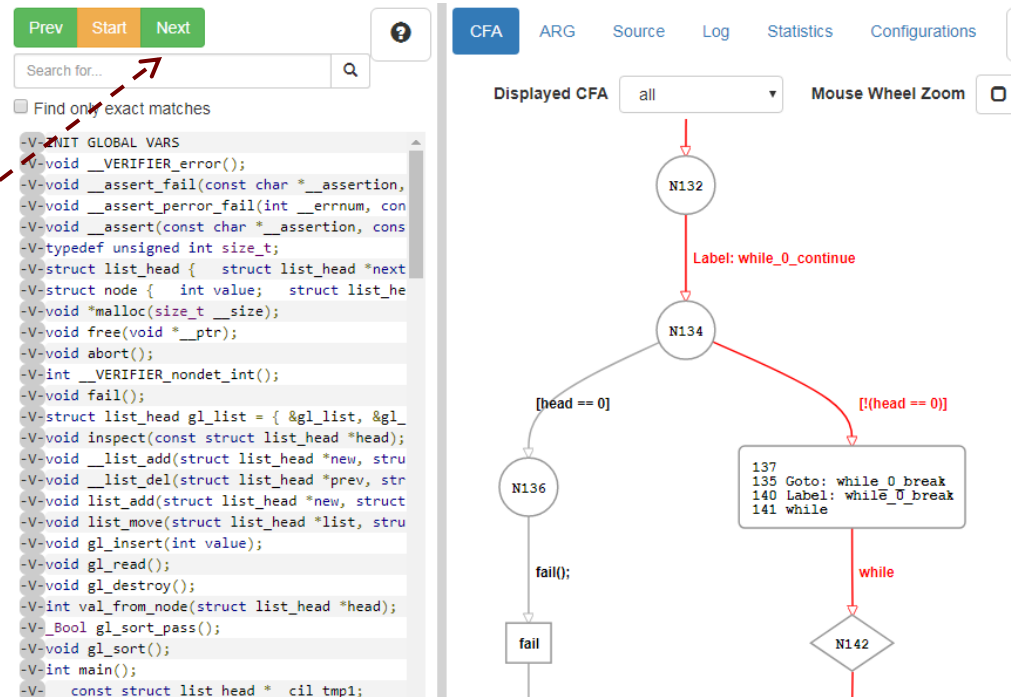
Prev Start Next

Search for...

Find only exact matches

-V-INIT GLOBAL VARS
-V-void __VERIFIER_error();
-V-void __assert_fail(const char *__assertion,
-V-void __assert_perror_fail(int __errnum, con
-V-void __assert(const char *__assertion, cons
-V-typedef unsigned int size_t;
-V-struct list_head { struct list_head *next
-V-struct node { int value; struct list_he
-V-void *malloc(size_t __size);
-V-void free(void *__ptr);
-V-void abort();
-V-int __VERIFIER_nondet_int();
-V-void fail();
-V-struct list_head gl_list = { &gl_list, &gl_
-V-void inspect(const struct list_head *head);
-V-void __list_add(struct list_head *new, stru
-V-void __list_del(struct list_head *prev, str
-V-void list_add(struct list_head *new, struct
-V-void list_move(struct list_head *list, stru
-V-void gl_insert(int value);
-V-void gl_read();
-V-void gl_destroy();
-V-int val_from_node(struct list_head *head);
-V-_Bool gl_sort_pass();
-V-void gl_sort();
-V-int main();
-V- const struct list head * cil tmp1;

CFA ARG Source Log Statistics Configurations

Displayed CFA all

Mouse Wheel Zoom

N132

Label: while_0_continue

N134

[head == 0]

[!(head == 0)]

N136

137
135 Goto: while_0_break
140 Label: while_0_break
141 while

fail();

while

fail

N142